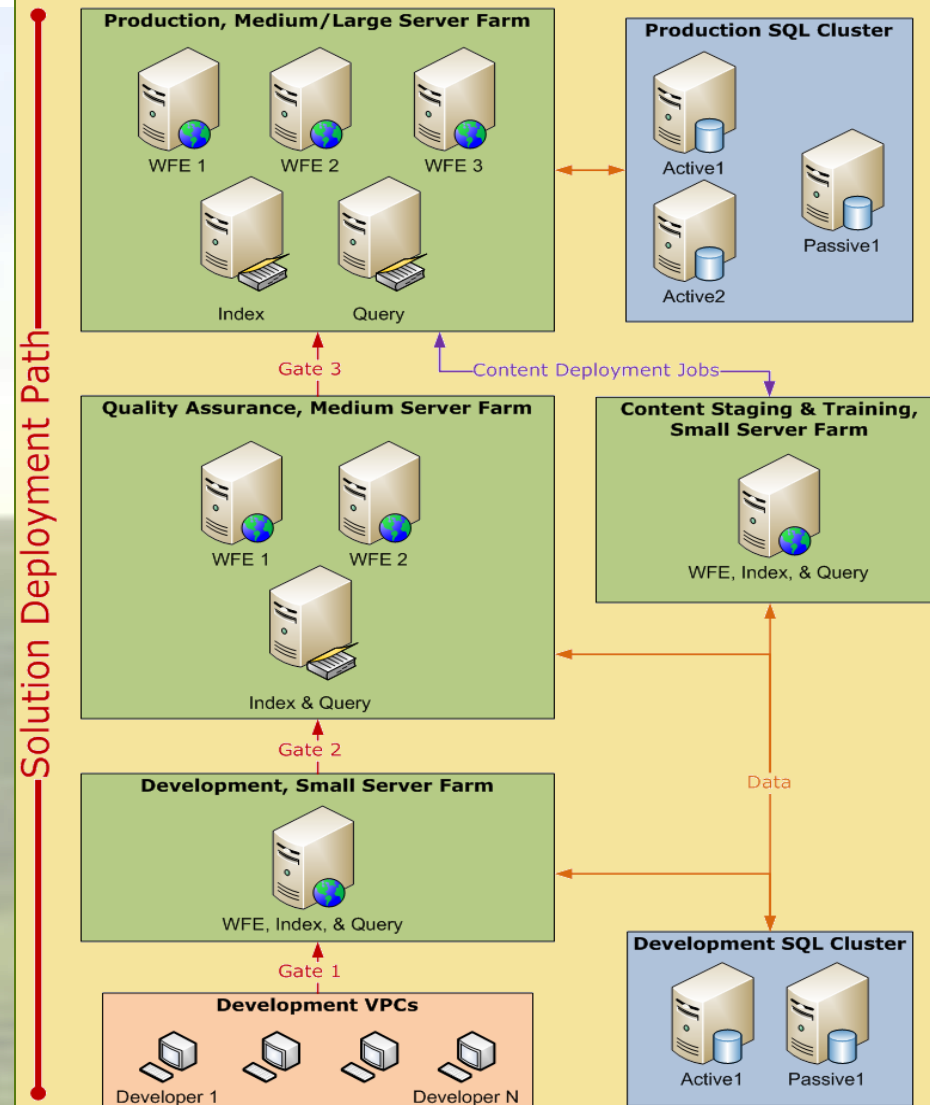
Solution Deployment Path

Production, Medium/Large Server Farm

WFE 1

WFE 2

WFE 3

Index

Query

Production SQL Cluster

Active1

Active2

Passive1

Gate 3

Content Deployment Jobs

Quality Assurance, Medium Server Farm

WFE 1

WFE 2

Index & Query

Content Staging & Training, Small Server Farm

WFE, Index, & Query

Gate 2

Data

Development, Small Server Farm

WFE, Index, & Query

Gate 1

Development VPCs

Developer 1

Developer N

Development SQL Cluster

Active1

Passive1